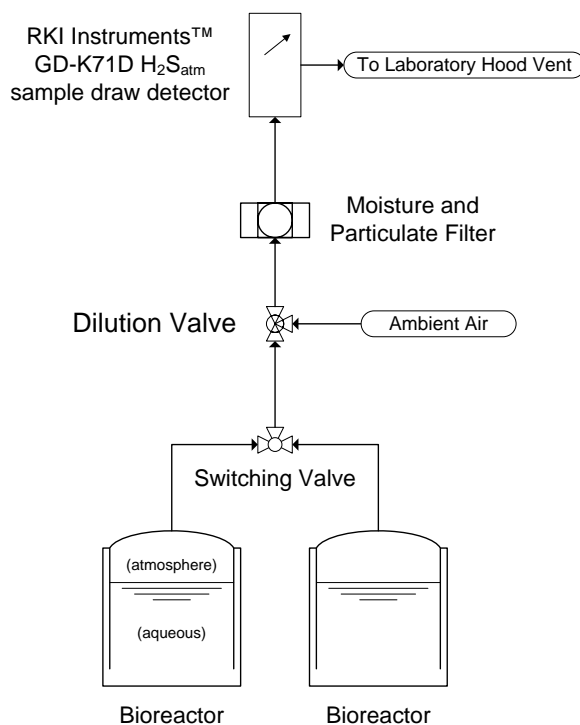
RKI Instruments™ GD-K71D $H_2S_{atm}$ sample draw detector

To Laboratory Hood Vent

Moisture and Particulate Filter

Dilution Valve

Ambient Air

Switching Valve

(atmosphere)

(aqueous)

Bioreactor

Bioreactor